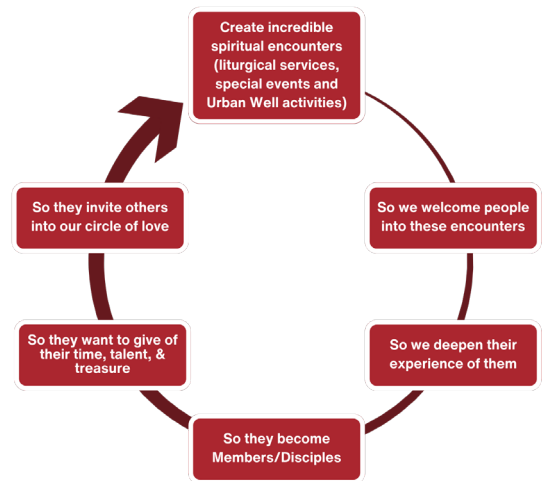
Create incredible spiritual encounters (liturgical services, special events and Urban Well activities)

So we welcome people into these encounters

So we deepen their experience of them

So they become Members/Disciples

So they want to give of their time, talent, & treasure

So they invite others into our circle of love